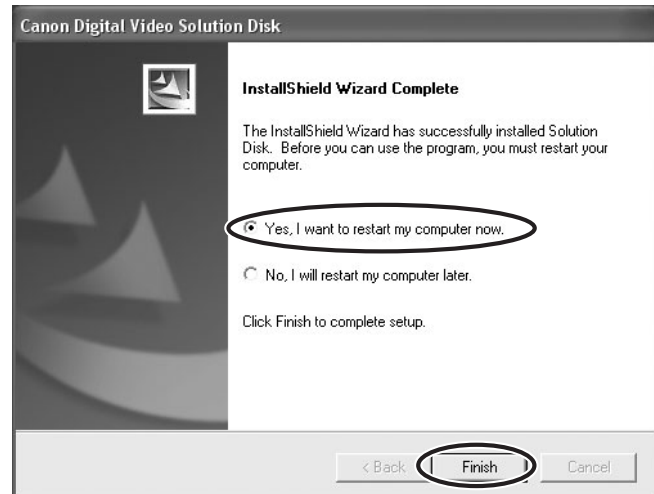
Canon Digital Video Solution Disk

InstallShield Wizard Complete

The InstallShield Wizard has successfully installed Solution Disk. Before you can use the program, you must restart your computer.

Yes, I want to restart my computer now.

No, I will restart my computer later.

Click Finish to complete setup.

< Back

Finish

Cancel